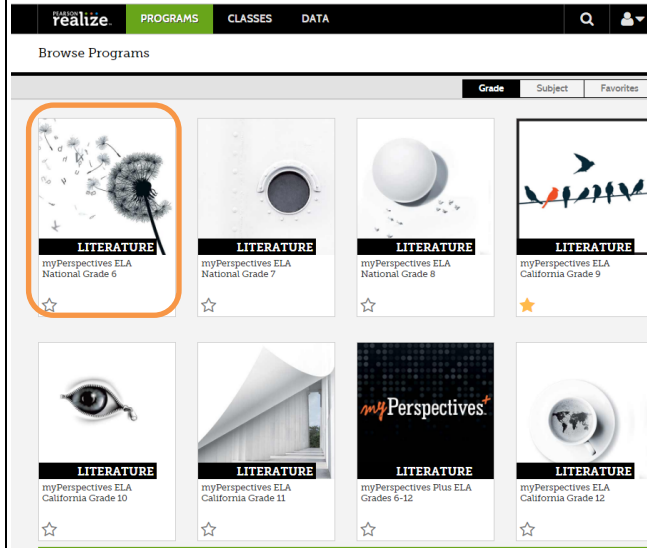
PEARSON realize. PROGRAMS CLASSES DATA

Browse Programs

Grade Subject Favorites

LITERATURE
myPerspectives ELA National Grade 6

LITERATURE
myPerspectives ELA National Grade 7

LITERATURE
myPerspectives ELA National Grade 8

LITERATURE
myPerspectives ELA California Grade 9

LITERATURE
myPerspectives ELA California Grade 10

LITERATURE
myPerspectives ELA California Grade 11

myPerspectives+
LITERATURE
myPerspectives Plus ELA Grades 6-12

LITERATURE
myPerspectives ELA California Grade 12